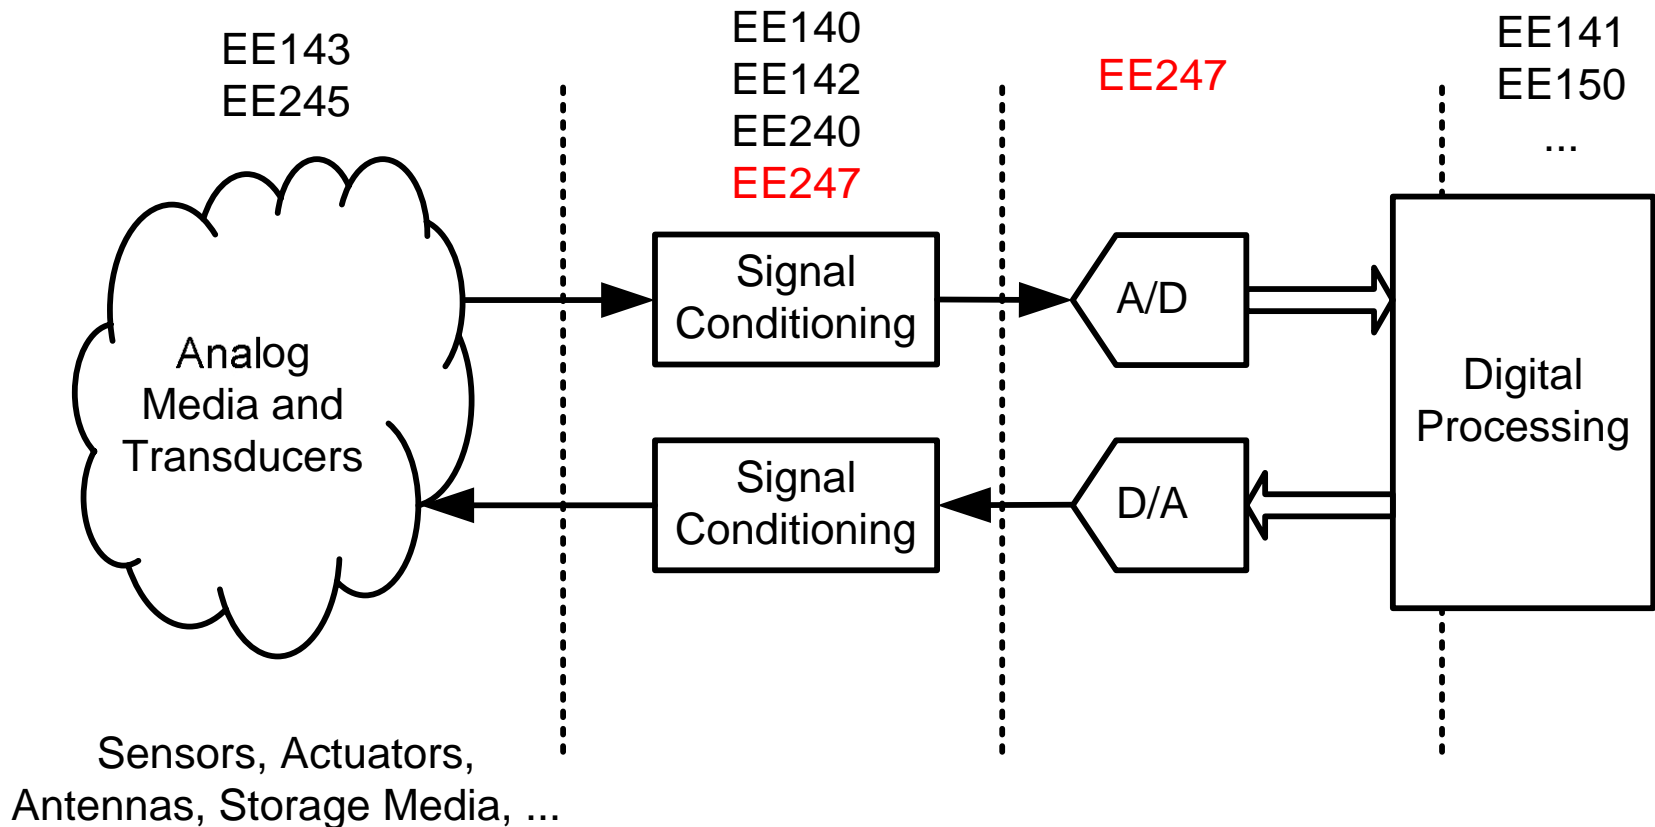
EE143
EE245

EE140
EE142
EE240
EE247

EE247

EE141
EE150
...

Analog Media and Transducers

Signal Conditioning

A/D

Digital Processing

Signal Conditioning

D/A

Sensors, Actuators, Antennas, Storage Media, ...